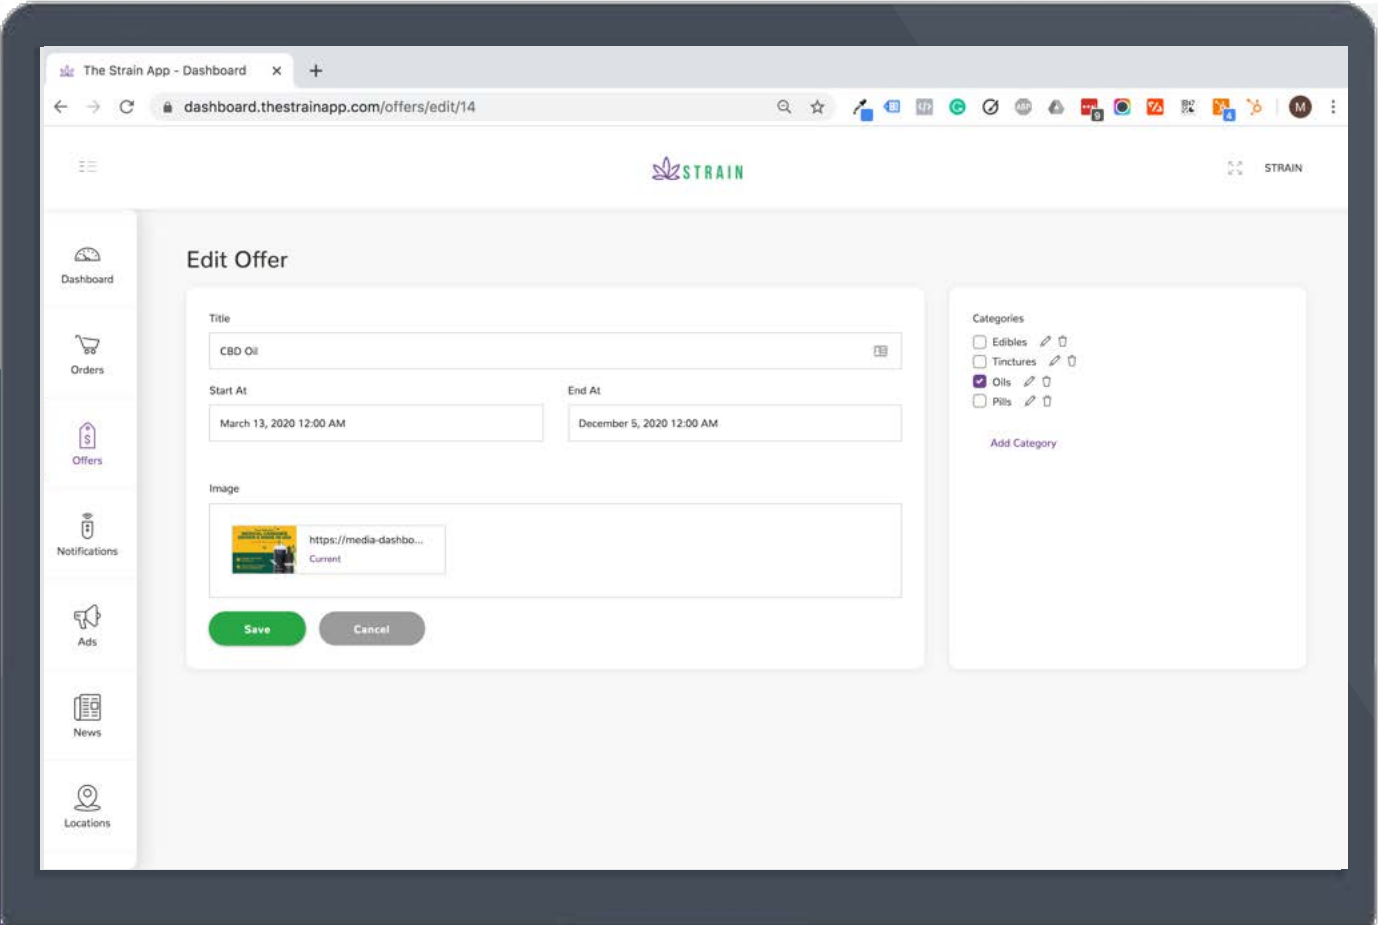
The Strain App - Dashboard

dashboard.thestrainapp.com/offers/edit/14

STRAIN

STRAIN

Dashboard

Orders

Offers

Notifications

Ads

News

Locations

Edit Offer

Title

CBD Oil

Start At

March 13, 2020 12:00 AM

End At

December 5, 2020 12:00 AM

Image

https://media-dashbo...
Current

Save

Cancel

Categories

Edibles

Tinctures

Oils

Pills

Add Category